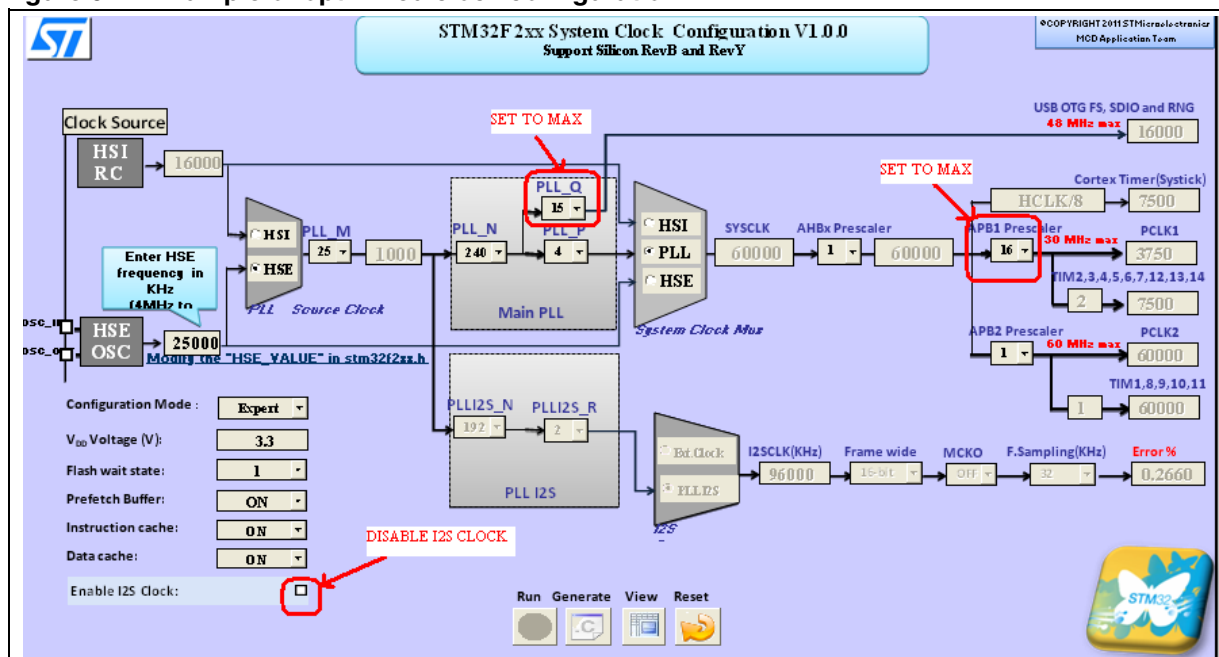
STM32F2xx System Clock Configuration V1.0.0
Support Silicon RevB and RevY

©COPYRIGHT 2011 STMicroelectronics
MCD Application Team

Clock Source

HSI RC
16000

SET TO MAX

USB OTG FS, SDIO and RNG
48 MHz max
16000

PLL_Q
15

SET TO MAX

Cortex Timer(Systick)
HCLK/8
7500

PLL_M
HSI
HSE
25
1000

PLL_N
240
PLL_P
4

HSI
PLL
HSE

SYSCLK
60000

AHBx Prescaler
1
60000

APB1 Prescaler
16
30 MHz max
PCLK1
3750

TIM2,3,4,5,6,7,12,13,14
2
7500

Enter HSE frequency in KHz (4MHz to

PLL Source Clock

Main PLL

System Clock Mux

OSC_I
OSC_O
HSE OSC
25000
Modify the "HSE_VALUE" in stm32f2xx.h

APB2 Prescaler
1
60 MHz max
PCLK2
60000

TIM1,8,9,10,11
1
60000

PLLI2S_N
192
PLLI2S_R
2

PLL I2S

Ext.Clock
PLLI2S

I2S

I2SCLK(KHz)
96000
Frame wide
16-bit
MCKO
OFF
F.Sampling(KHz)
32
Error %
0.2660

Configuration Mode :
Expert
$V_{DD}$ Voltage (V):
3.3
Flash wait state:
1
Prefetch Buffer:
ON
Instruction cache:
ON
Data cache:
ON

DISABLE I2S CLOCK

Enable I2S Clock:

Run
Generate
View
Reset

STM32